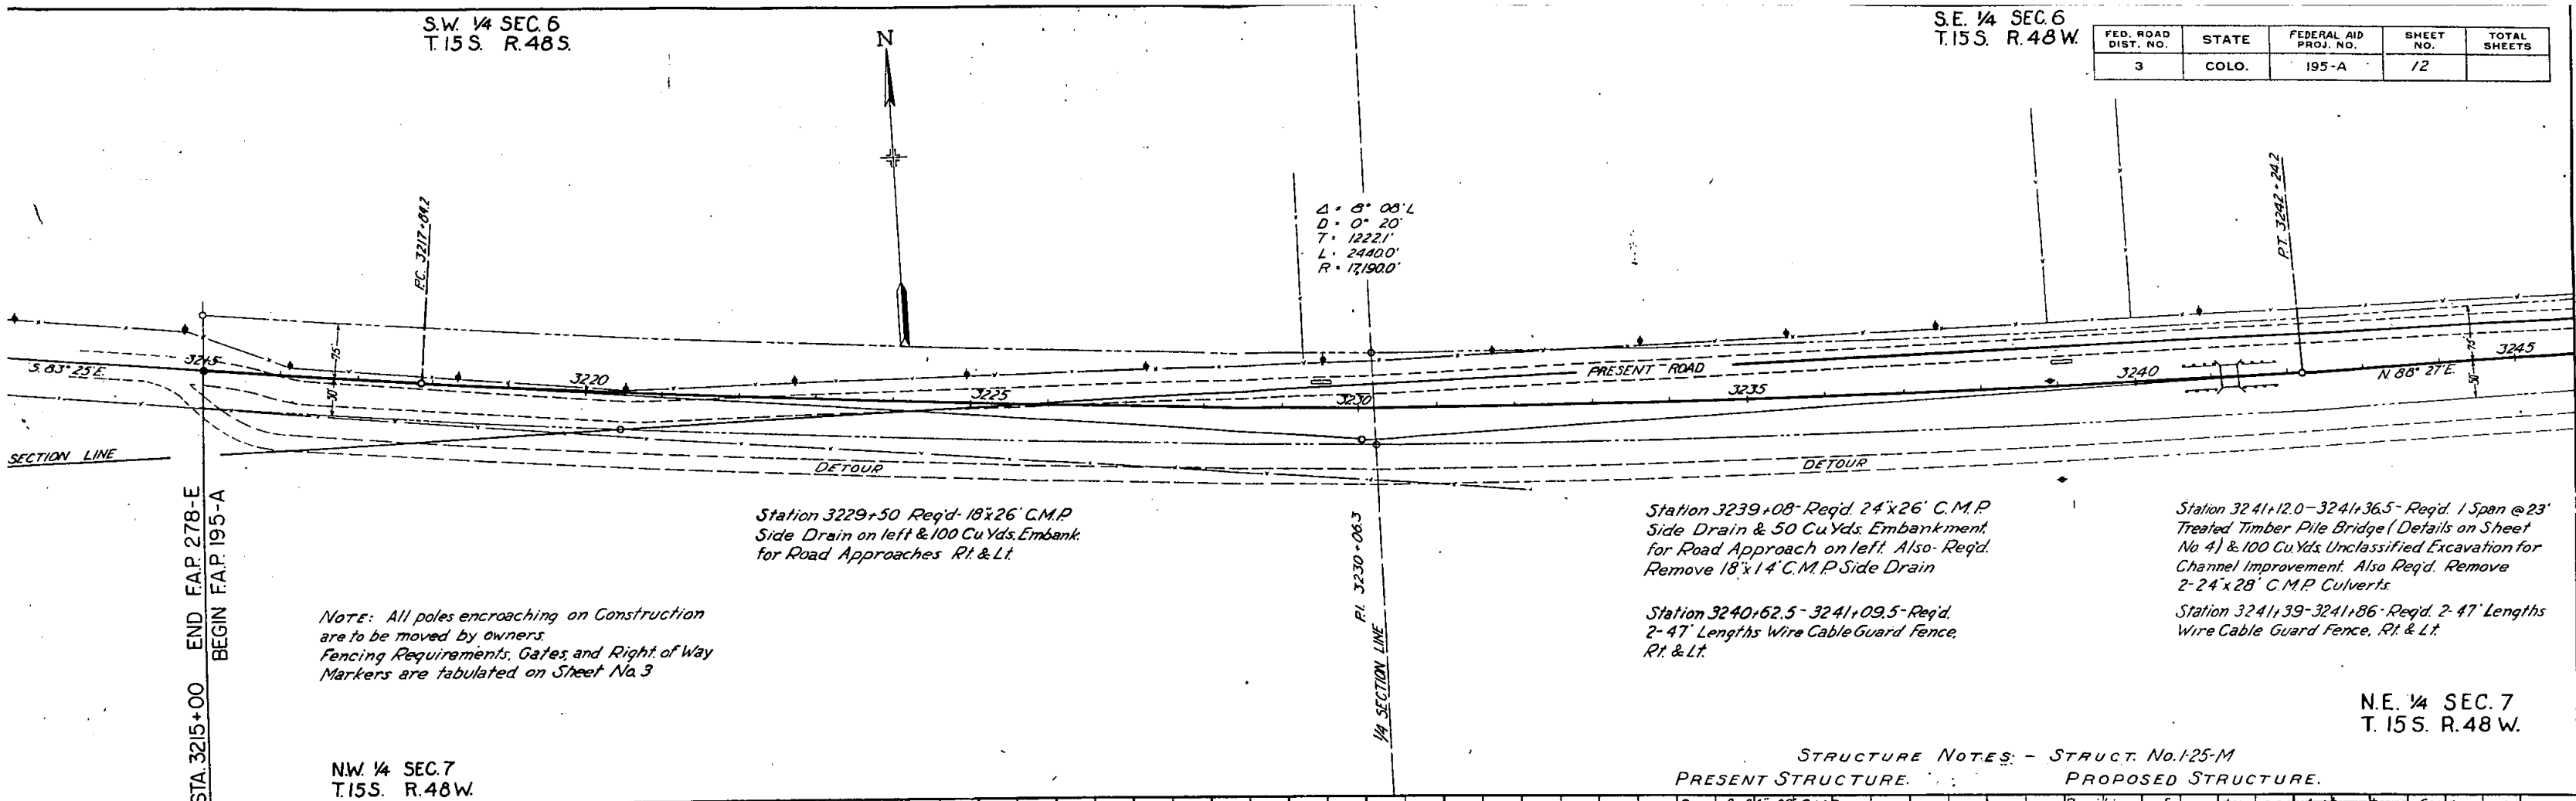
S.W. 1/4 SEC. 6
T. 15 S. R. 48 S.

N

S.E. 1/4 SEC. 6
T. 15 S. R. 48 W.

| FED. ROAD DIST. NO. | STATE | FEDERAL AID PROJ. NO. | SHEET NO. | TOTAL SHEETS |
|---|---|---|---|---|
| 3 | COLO. | 195-A | 12 | |

P.C. 3217+84.2

Δ = 8° 08' L
D = 0° 20'
T = 1222.1'
L = 2440.0'
R = 17,190.0'

P.T. 3242+24.2

S. 83° 25' E.

3215

3220

3225

3230

PRESENT ROAD

3235

3240

3245

N. 88° 27' E.

75'

50'

75'

50'

SECTION LINE

DETOUR

DETOUR

STA. 3215+00 END F.A.P. 278-E
BEGIN F.A.P. 195-A

Station 3229+50 Req'd- 18"x26' C.M.P. Side Drain on left & 100 Cu.Yds. Embank. for Road Approaches Rt. & Lt.

P.I. 3230+06.3

1/4 SECTION LINE

Station 3239+08- Req'd. 24"x26' C.M.P. Side Drain & 50 Cu.Yds. Embankment for Road Approach on left. Also- Req'd. Remove 18"x14' C.M.P. Side Drain

Station 3240+62.5 - 3241+09.5- Req'd. 2-47' Lengths Wire Cable Guard Fence, Rt. & Lt.

Station 3241+12.0-3241+36.5- Req'd. 1 Span @ 23' Treated Timber Pile Bridge (Details on Sheet No. 4) & 100 Cu.Yds. Unclassified Excavation for Channel Improvement. Also Req'd. Remove 2-24"x28' C.M.P. Culverts.

Station 3241+39-3241+86- Req'd. 2-47' Lengths Wire Cable Guard Fence, Rt. & Lt.

NOTE: All poles encroaching on Construction are to be moved by owners.
Fencing Requirements, Gates, and Right of Way Markers are tabulated on Sheet No. 3

N.E. 1/4 SEC. 7
T. 15 S. R. 48 W.

N.W. 1/4 SEC. 7
T. 15 S. R. 48 W.

STRUCTURE NOTES: - STRUCT. No. 1-25-M
PRESENT STRUCTURE.
PROPOSED STRUCTURE.